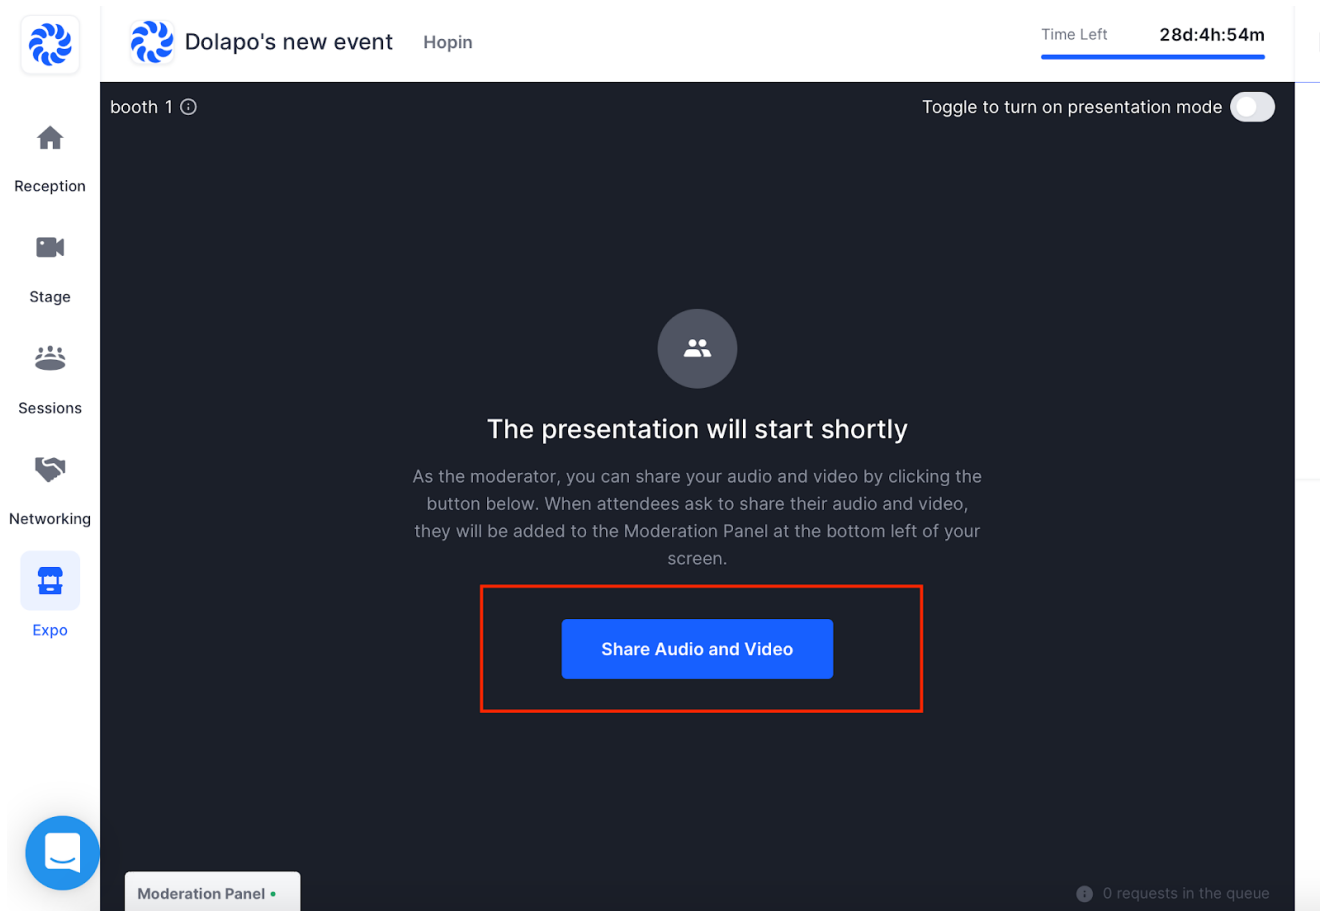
Dolapo's new event Hopin

Time Left 28d:4h:54m

Reception

Stage

Sessions

Networking

Expo

booth 1

Toggle to turn on presentation mode

The presentation will start shortly

As the moderator, you can share your audio and video by clicking the button below. When attendees ask to share their audio and video, they will be added to the Moderation Panel at the bottom left of your screen.

Share Audio and Video

Moderation Panel

0 requests in the queue